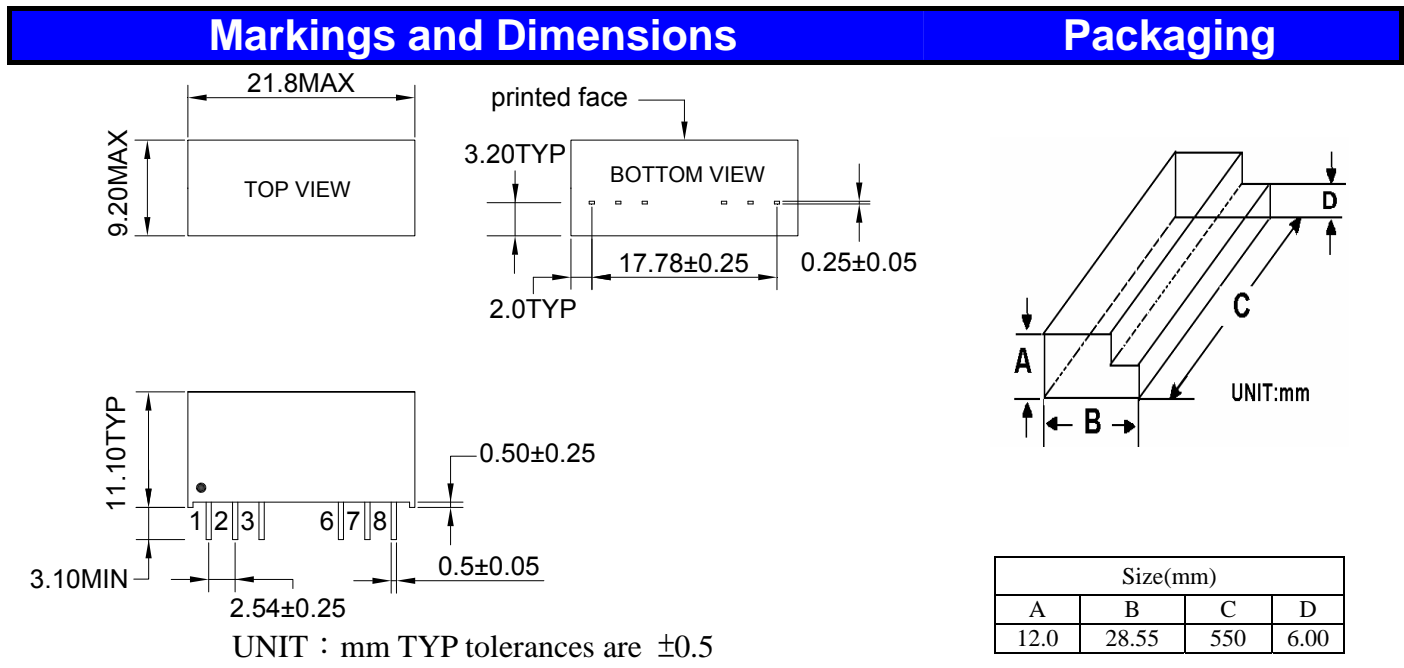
Markings and Dimensions

Packaging

21.8MAX

9.20MAX

TOP VIEW

printed face

3.20TYP

BOTTOM VIEW

17.78±0.25

0.25±0.05

2.0TYP

11.10TYP

0.50±0.25

1 2 3

6 7 8

3.10MIN

0.5±0.05

2.54±0.25

UNIT：mm TYP tolerances are ±0.5

D

C

A

B

UNIT:mm

| Size(mm) | | | |
|---|---|---|---|
| A | B | C | D |
| 12.0 | 28.55 | 550 | 6.00 |